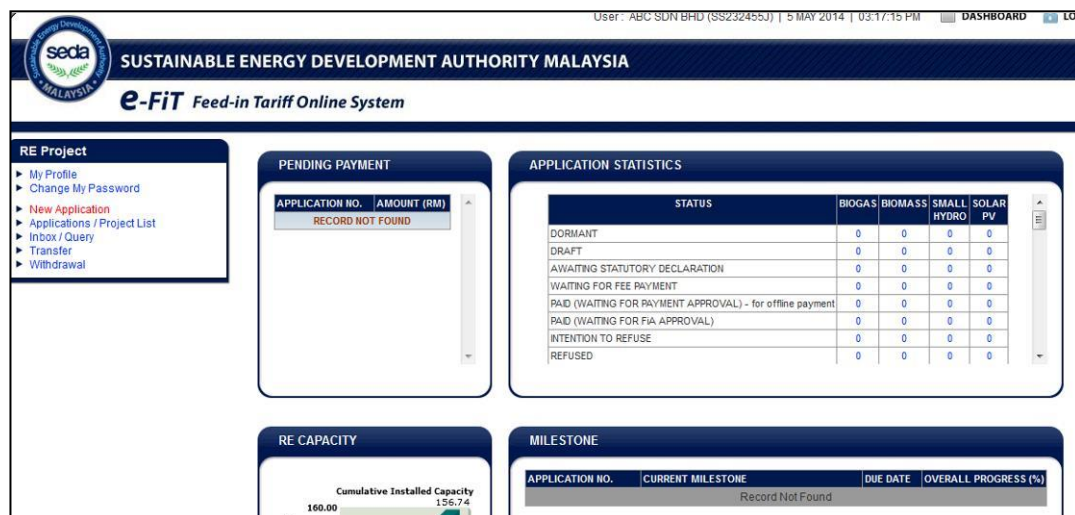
User : ABC SDN BHD (SS232455J) | 5 MAY 2014 | 03:17:15 PM DASHBOARD LO

seda Sustainable Energy Development Authority MALAYSIA

SUSTAINABLE ENERGY DEVELOPMENT AUTHORITY MALAYSIA

e-FiT Feed-in Tariff Online System

RE Project
► My Profile
► Change My Password
► New Application
► Applications / Project List
► Inbox / Query
► Transfer
► Withdrawal

PENDING PAYMENT

| APPLICATION NO. | AMOUNT (RM) |
|---|---|
| RECORD NOT FOUND | |

APPLICATION STATISTICS

| STATUS | BIOGAS | BIOMASS | SMALL HYDRO | SOLAR PV |
|---|---|---|---|---|
| DORMANT | 0 | 0 | 0 | 0 |
| DRAFT | 0 | 0 | 0 | 0 |
| AWAITING STATUTORY DECLARATION | 0 | 0 | 0 | 0 |
| WAITING FOR FEE PAYMENT | 0 | 0 | 0 | 0 |
| PAID (WAITING FOR PAYMENT APPROVAL) - for offline payment | 0 | 0 | 0 | 0 |
| PAID (WAITING FOR FiA APPROVAL) | 0 | 0 | 0 | 0 |
| INTENTION TO REFUSE | 0 | 0 | 0 | 0 |
| REFUSED | 0 | 0 | 0 | 0 |

RE CAPACITY

Cumulative Installed Capacity
156.74
160.00

MILESTONE

| APPLICATION NO. | CURRENT MILESTONE | DUE DATE | OVERALL PROGRESS (%) |
|---|---|---|---|
| Record Not Found | | | |